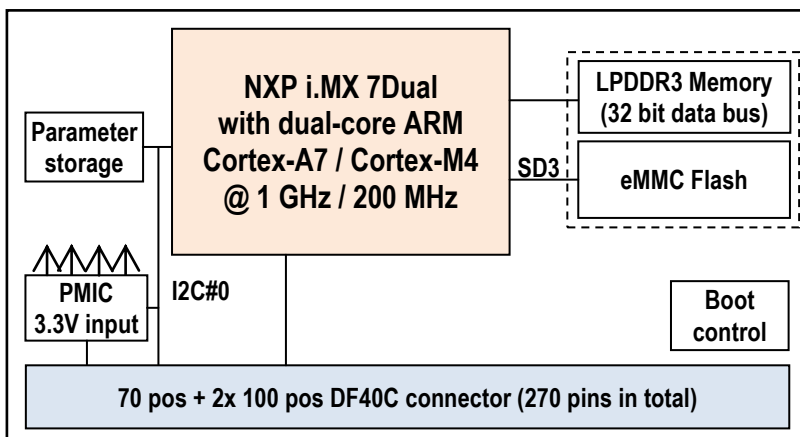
NXP i.MX 7Dual with dual-core ARM Cortex-A7 / Cortex-M4 @ 1 GHz / 200 MHz

LPDDR3 Memory (32 bit data bus)

SD3

eMMC Flash

Parameter storage

PMIC 3.3V input

I2C#0

Boot control

70 pos + 2x 100 pos DF40C connector (270 pins in total)